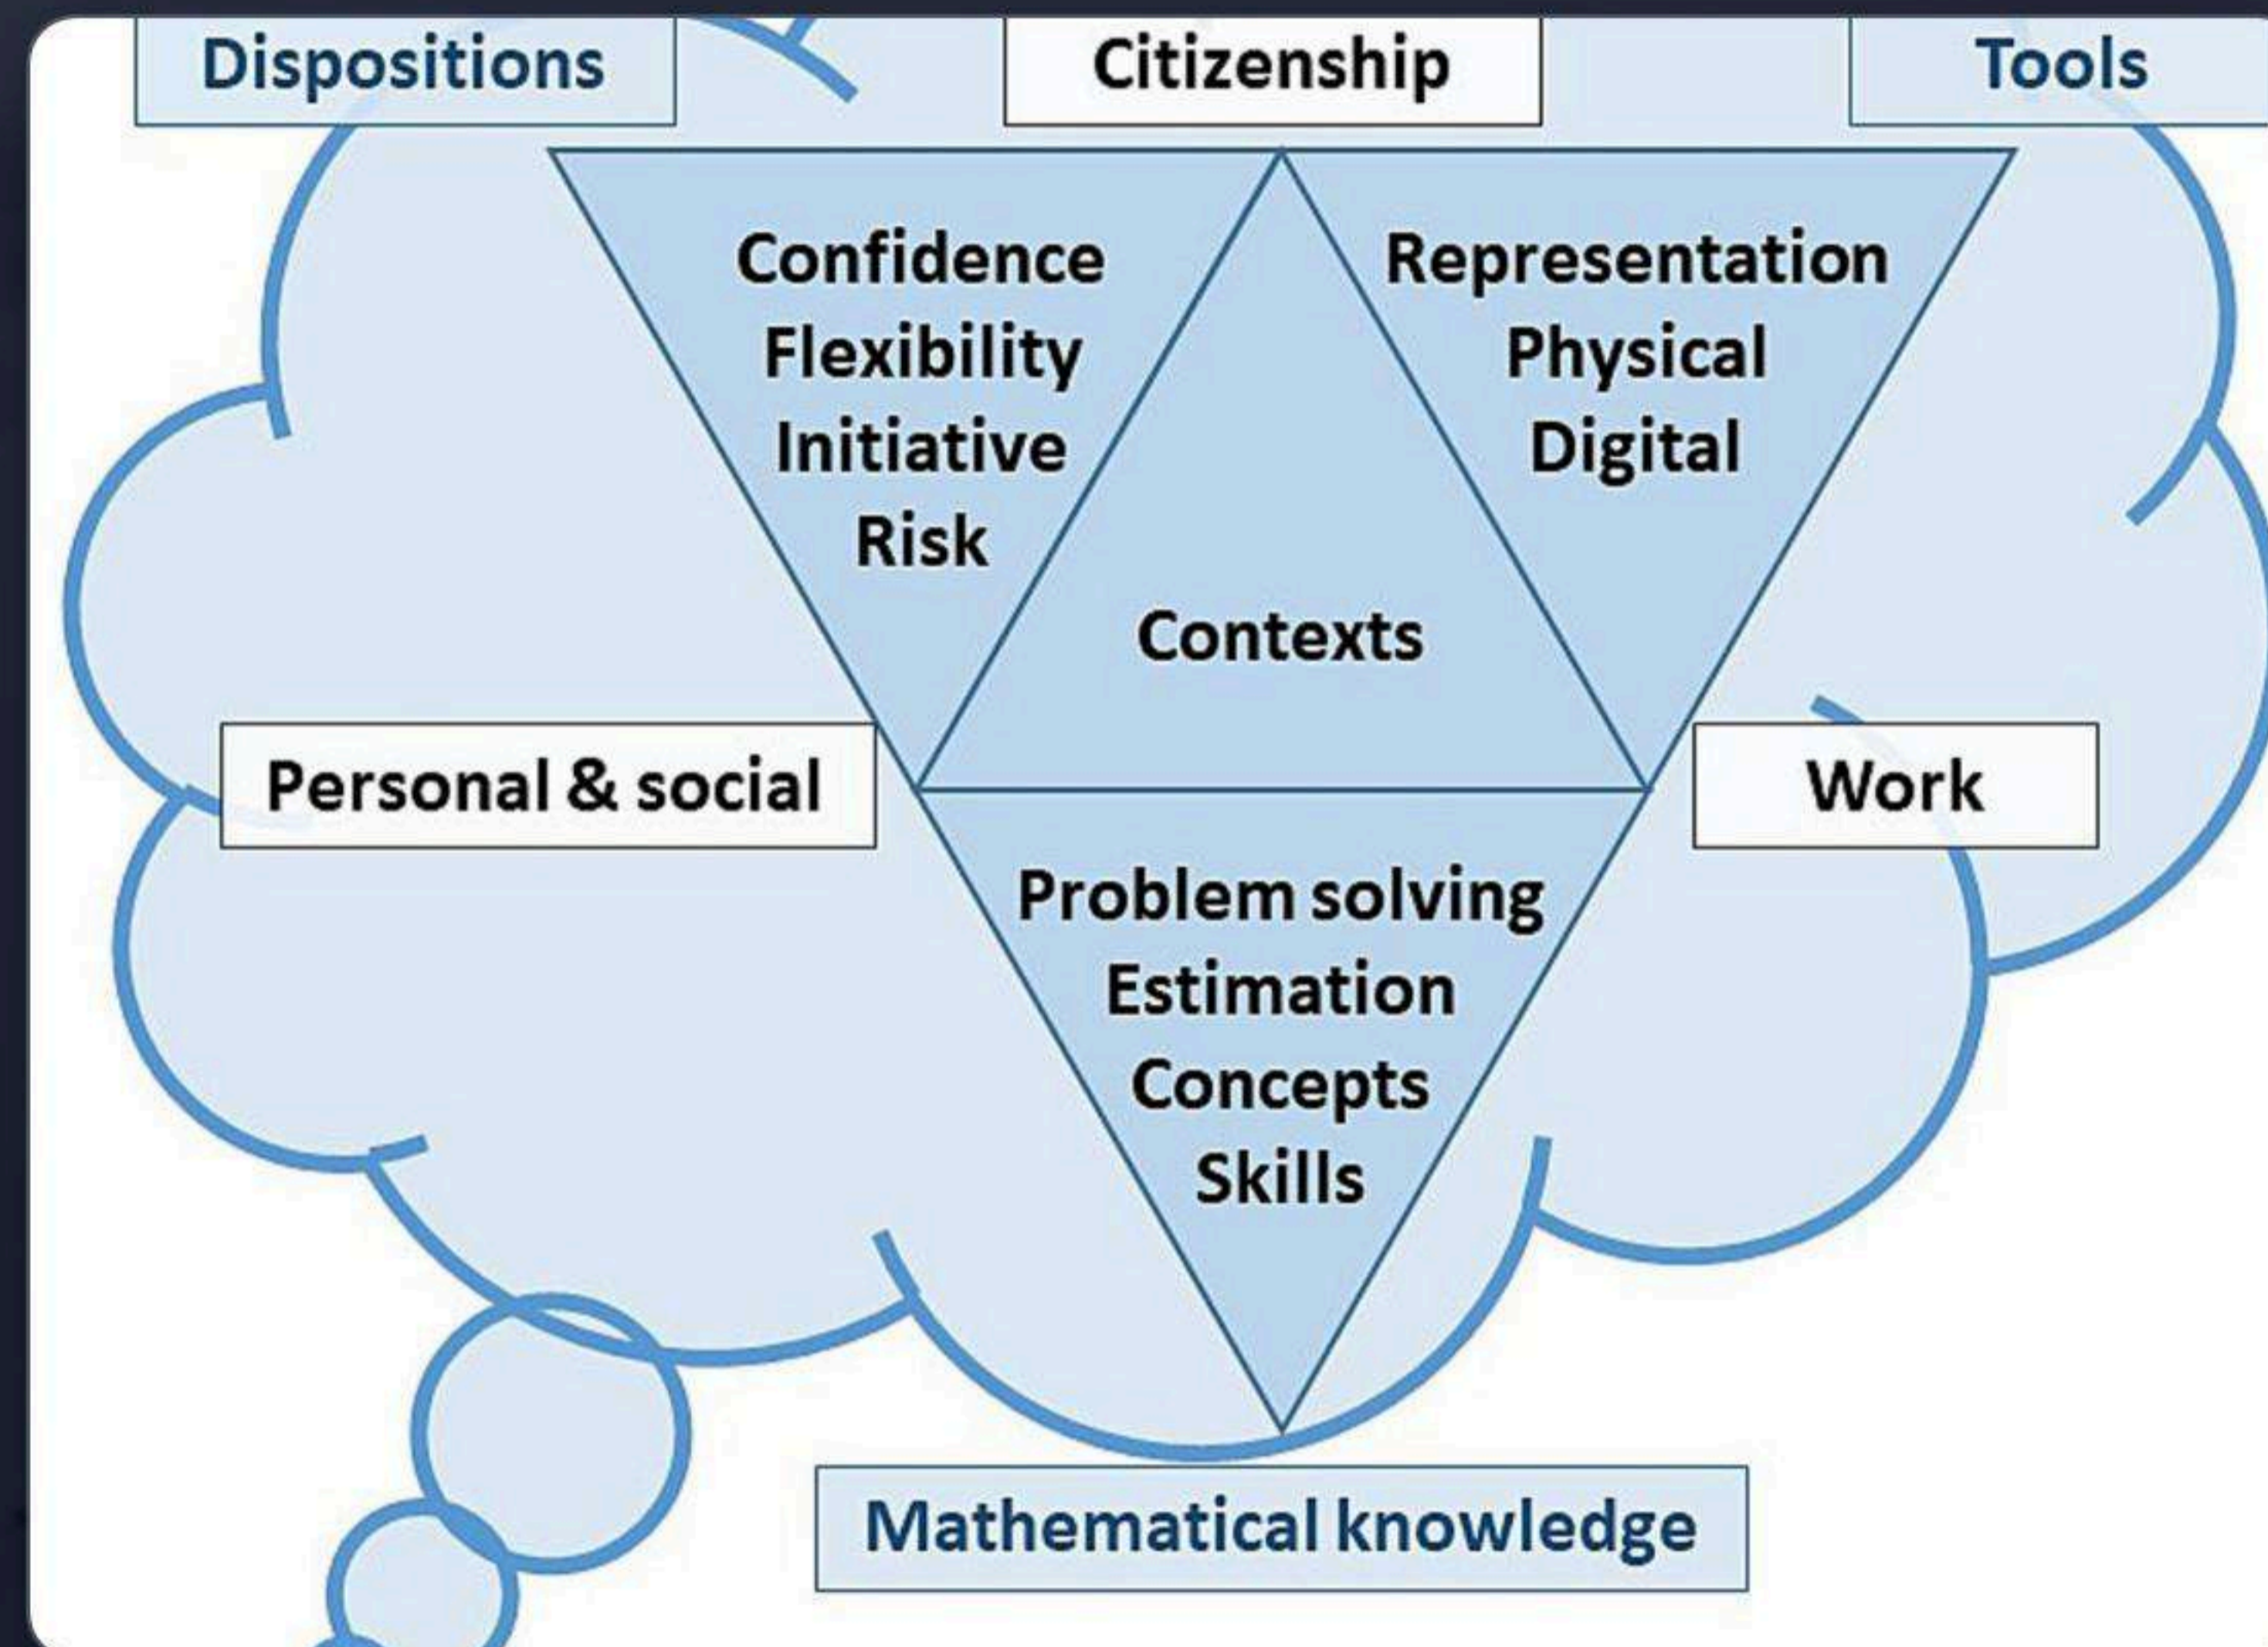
Dispositions

Citizenship

Tools

Confidence
Flexibility
Initiative
Risk

Representation
Physical
Digital

Contexts

Personal & social

Work

Problem solving
Estimation
Concepts
Skills

Mathematical knowledge